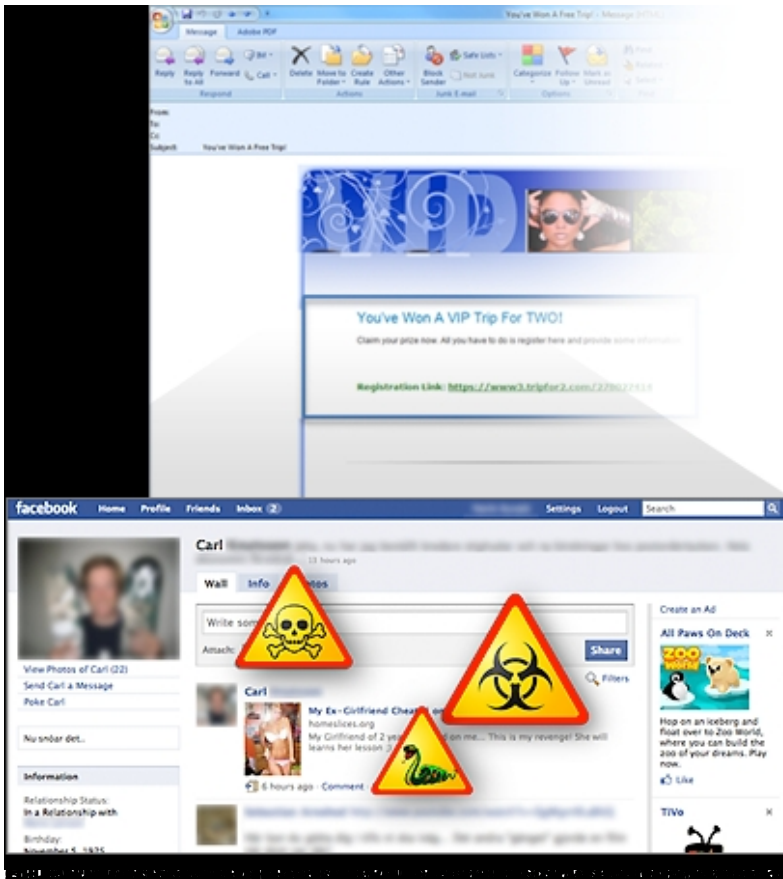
You've Won A Free Trip! - Message (HTML)

Message Adobe PDF

Reply Reply to All Forward Call Delete Move to Folder Create Rule Other Actions Block Sender Safe Lists Not Junk Categorize Follow Up Mark as Unread

Respond Actions Junk E-mail Options

From:
To:
Cc:
Subject: You've Won A Free Trip!

You've Won A VIP Trip For TWO!

Claim your prize now. All you have to do is register here and provide some information

Registration Link: https://www3.tripfor2.com/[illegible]

facebook Home Profile Friends Inbox 2 Settings Logout Search

Carl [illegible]
13 hours ago

Wall Info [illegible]otos

Write som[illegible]

Attach: Share

Filters

View Photos of Carl (22)
Send Carl a Message
Poke Carl

Nu snöar det..

Information

Relationship Status:
In a Relationship with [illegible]

Birthday:
November 5, 1975

Carl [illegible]
My Ex-Girlfriend Cheat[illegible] on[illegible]
homeslices.org
My Girlfriend of 2 ye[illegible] on me... This is my revenge! She will learns her lesson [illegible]

6 hours ago · Comment

Create an Ad

All Paws On Deck

ZOO World

Hop on an iceberg and float over to Zoo World, where you can build the zoo of your dreams. Play now.

Like

TiVo